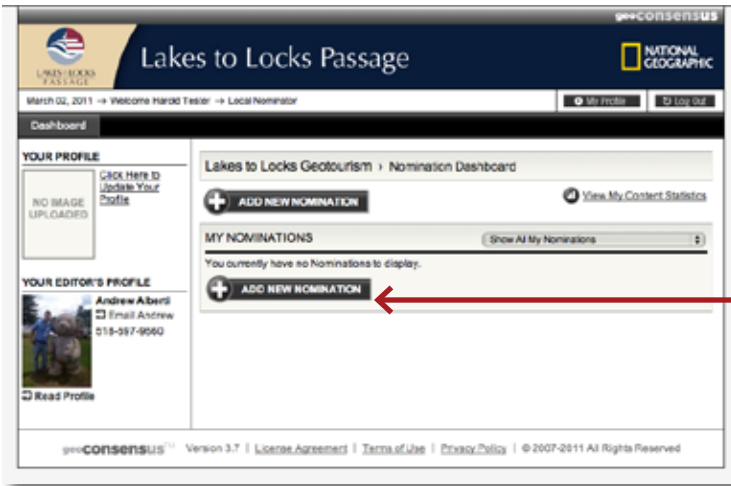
geoconsensus

LAKES TO LOCKS PASSAGE

Lakes to Locks Passage

NATIONAL GEOGRAPHIC

March 02, 2011 → Welcome Harold Tester → Local Nominator

My Profile

Log Out

Dashboard

YOUR PROFILE

NO IMAGE UPLOADED

Click Here to Update Your Profile

YOUR EDITOR'S PROFILE

Andrew Alberti

Email Andrew

518-597-9660

Read Profile

Lakes to Locks Geotourism › Nomination Dashboard

ADD NEW NOMINATION

View My Content Statistics

MY NOMINATIONS

Show All My Nominations

You currently have no Nominations to display.

ADD NEW NOMINATION

geoconsensus™ Version 3.7 | License Agreement | Terms of Use | Privacy Policy | © 2007-2011 All Rights Reserved